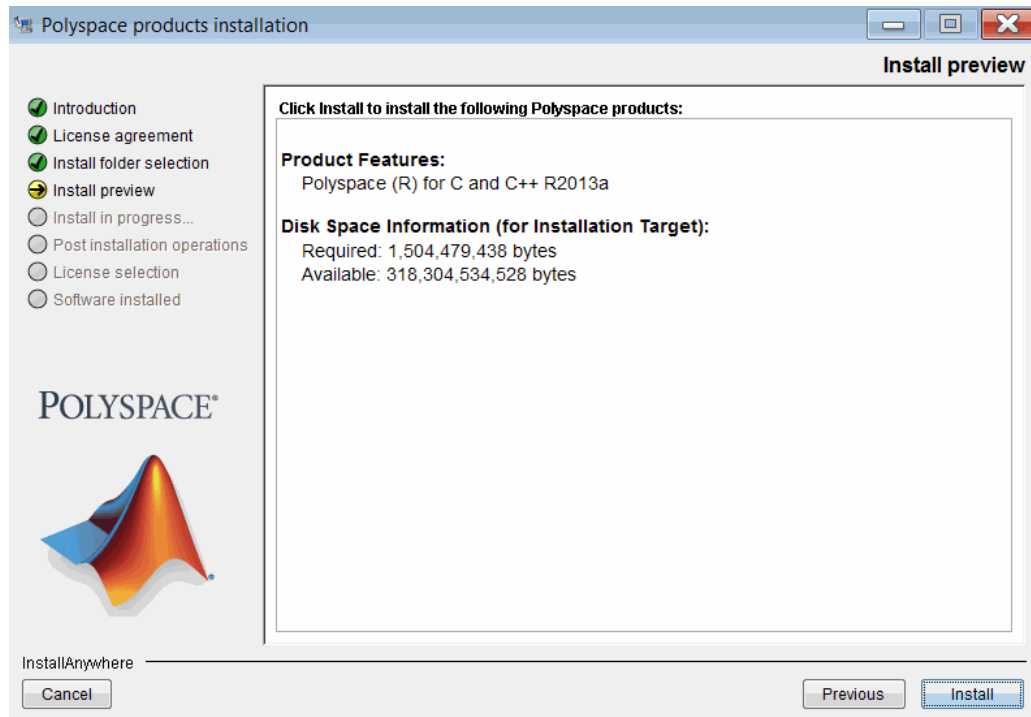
Polyspace products installation

Install preview

Introduction
License agreement
Install folder selection
Install preview
Install in progress...
Post installation operations
License selection
Software installed

POLYSPACE®

Click Install to install the following Polyspace products:

Product Features:
Polyspace (R) for C and C++ R2013a

Disk Space Information (for Installation Target):
Required: 1,504,479,438 bytes
Available: 318,304,534,528 bytes

InstallAnywhere

Cancel

Previous

Install